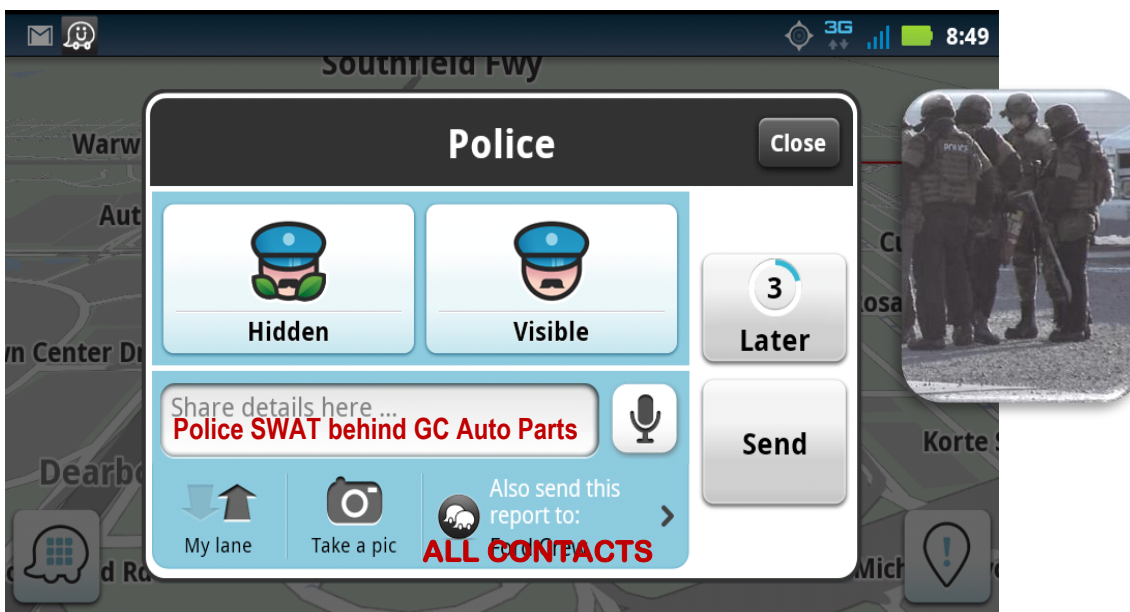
3G 8:49

Southfield Fwy

Warw

Aut

wn Center Dr

Dearbo

d Rd

Cu

Rosa

Korte S

Mich

Police

Close

Hidden

Visible

3

Later

Share details here ...

Police SWAT behind GC Auto Parts

Send

My lane

Take a pic

Also send this report to:

Ford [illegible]

ALL CONTACTS

POLICE